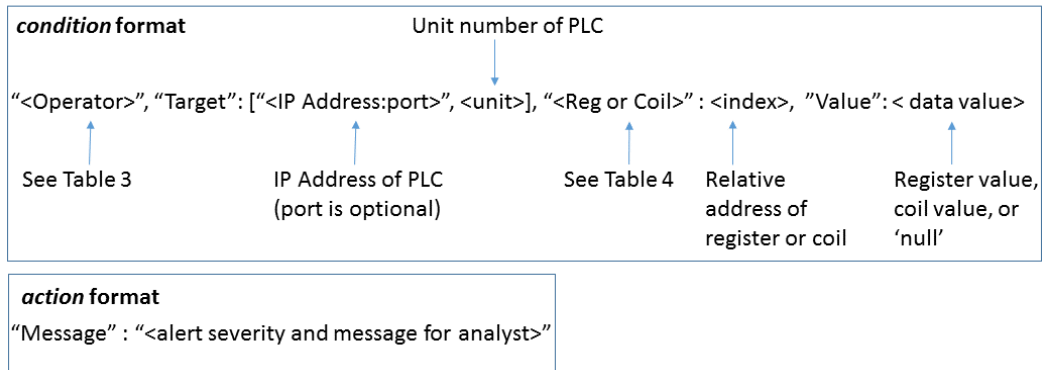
***condition* format**

Unit number of PLC

“<Operator>”, “Target”: [“<IP Address:port>”, <unit>], “<Reg or Coil>” : <index>, ”Value”: < data value>

See Table 3

IP Address of PLC (port is optional)

See Table 4

Relative address of register or coil

Register value, coil value, or ‘null’

***action* format**

“Message” : “<alert severity and message for analyst>”